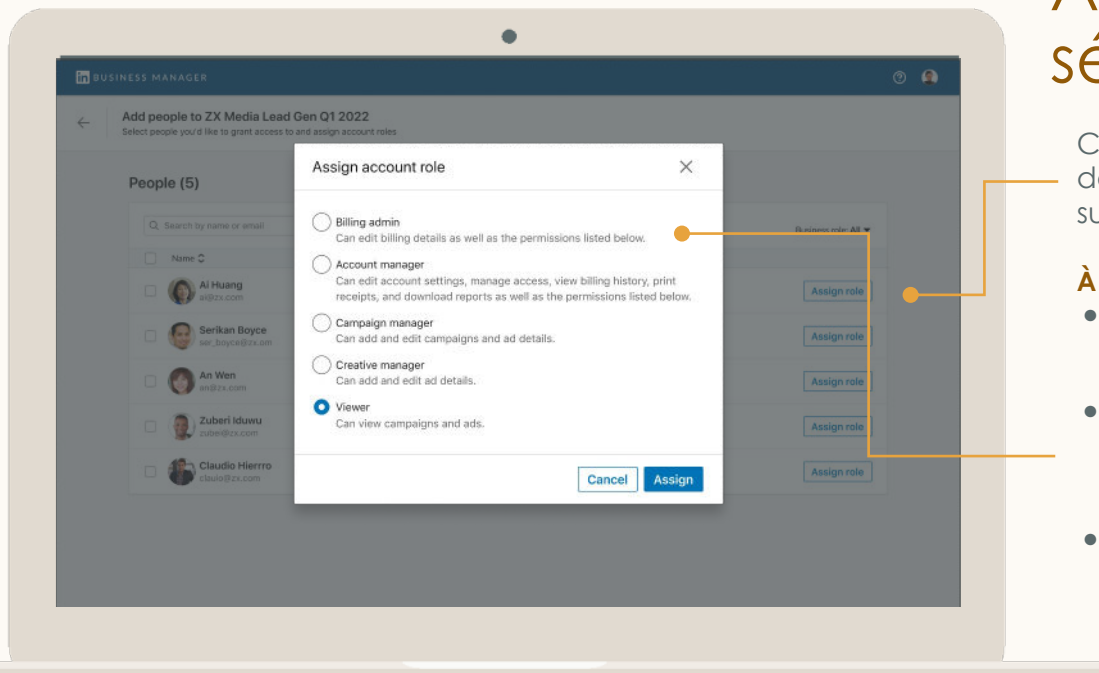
in BUSINESS MANAGER

Add people to ZX Media Lead Gen Q1 2022
Select people you'd like to grant access to and assign account roles

People (5)

Search by name or email

Business role: All

Name

Ai Huang
ai@zx.com

Serikan Boyce
ser_boyce@zx.com

An Wen
an@zx.com

Zuberi Iduwu
zuberi@zx.com

Claudio Hierrro
clauio@zx.com

Assign role
Assign role
Assign role
Assign role
Assign role

Assign account role

Billing admin
Can edit billing details as well as the permissions listed below.

Account manager
Can edit account settings, manage access, view billing history, print receipts, and download reports as well as the permissions listed below.

Campaign manager
Can add and edit campaigns and ad details.

Creative manager
Can add and edit ad details.

Viewer
Can view campaigns and ads.

Cancel Assign

A
sé

C
d
s

À